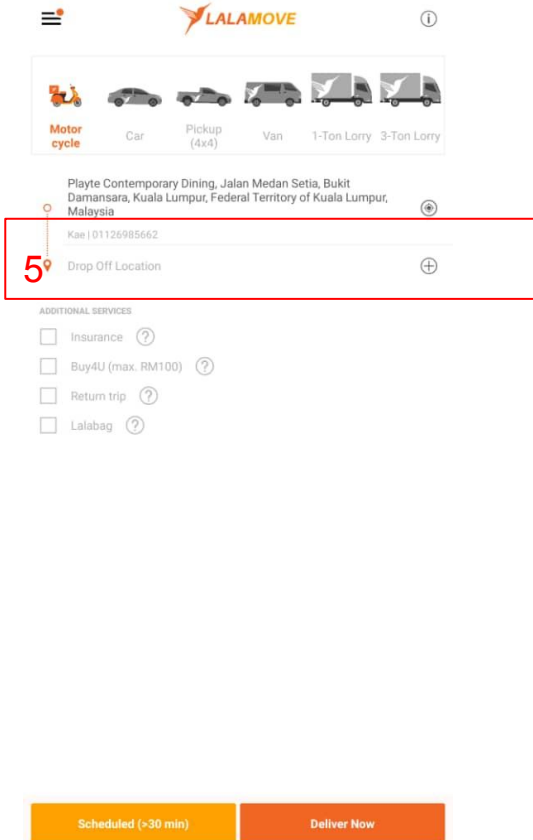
LALAMOVE

Motor cycle
Car
Pickup (4x4)
Van
1-Ton Lorry
3-Ton Lorry

Playte Contemporary Dining, Jalan Medan Setia, Bukit Damansara, Kuala Lumpur, Federal Territory of Kuala Lumpur, Malaysia

Kae | 01126985662

5

Drop Off Location

ADDITIONAL SERVICES

Insurance ?
Buy4U (max. RM100) ?
Return trip ?
Lalabag ?

Scheduled (>30 min)
Deliver Now